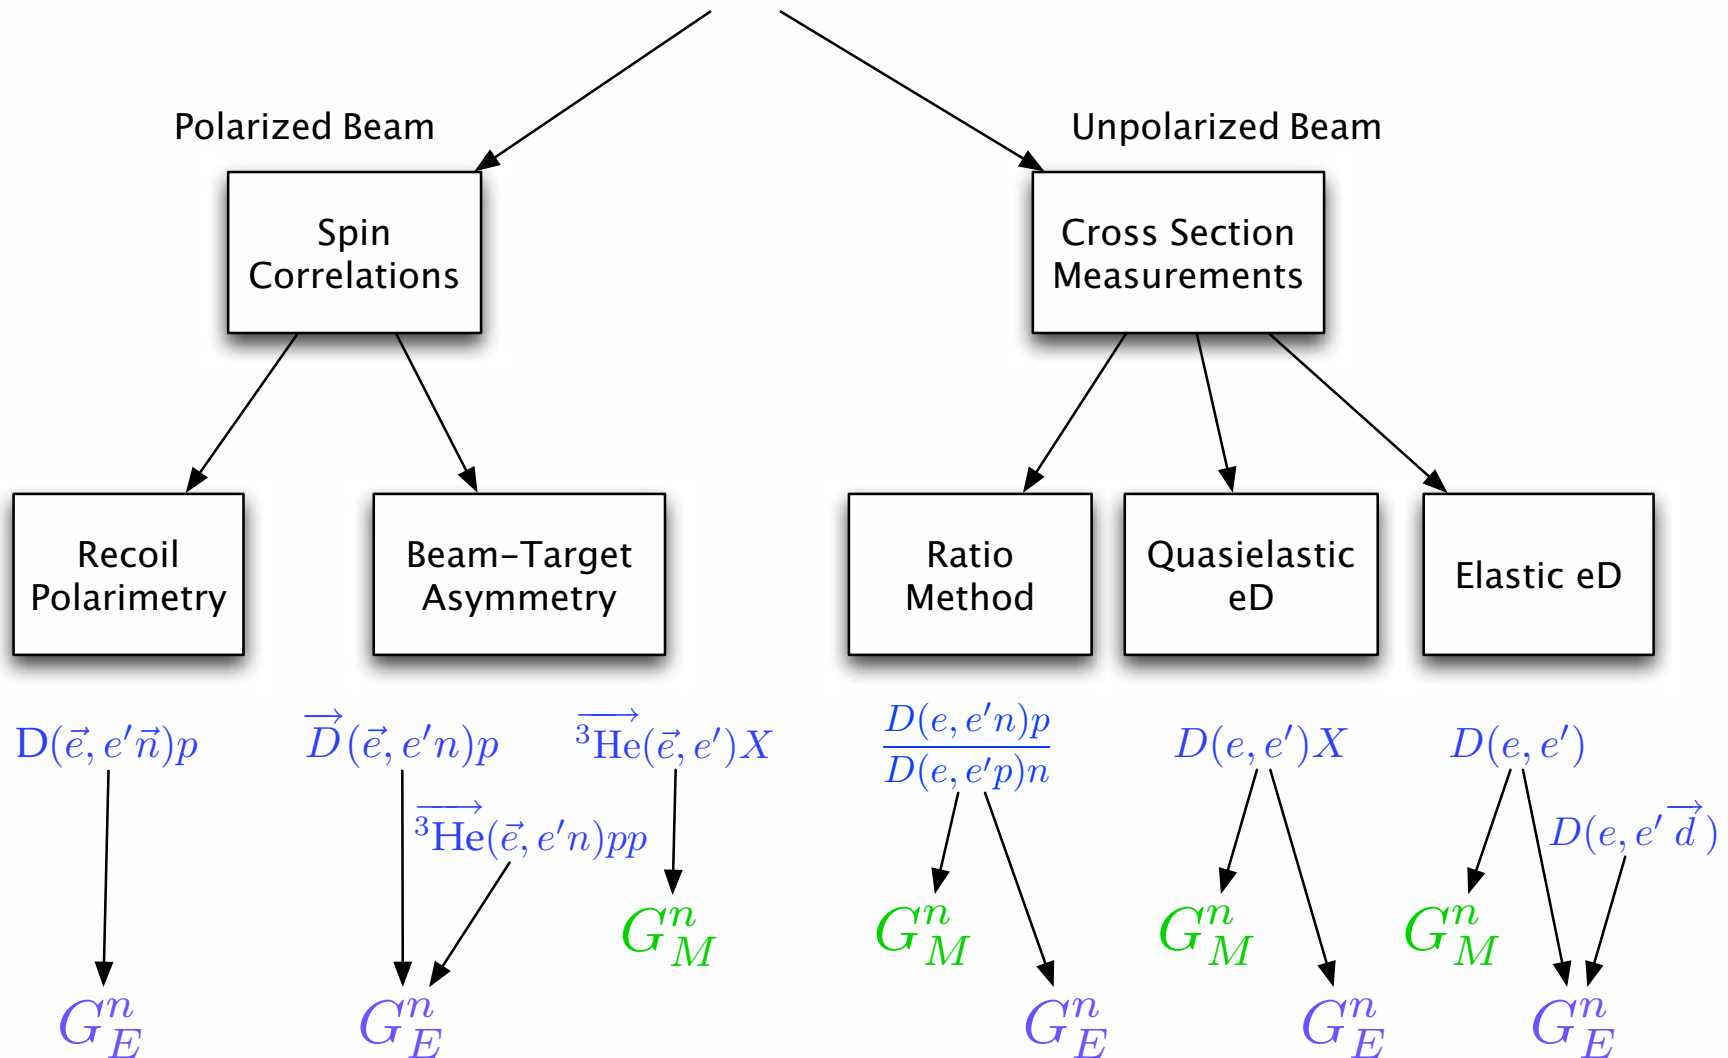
Polarized Beam

Unpolarized Beam

Spin Correlations

Cross Section Measurements

Recoil Polarimetry

Beam−Target Asymmetry

Ratio Method

Quasielastic eD

Elastic eD

$\mathrm{D}(\vec{e}, e'\vec{n})p$

$\vec{D}(\vec{e}, e'n)p$

$\overrightarrow{{}^3\mathrm{He}}(\vec{e}, e')X$

$\overrightarrow{{}^3\mathrm{He}}(\vec{e}, e'n)pp$

$\frac{D(e,e'n)p}{D(e,e'p)n}$

$D(e,e')X$

$D(e,e')$

$D(e,e'\vec{d})$

$G_M^n$

$G_M^n$

$G_M^n$

$G_M^n$

$G_E^n$

$G_E^n$

$G_E^n$

$G_E^n$

$G_E^n$